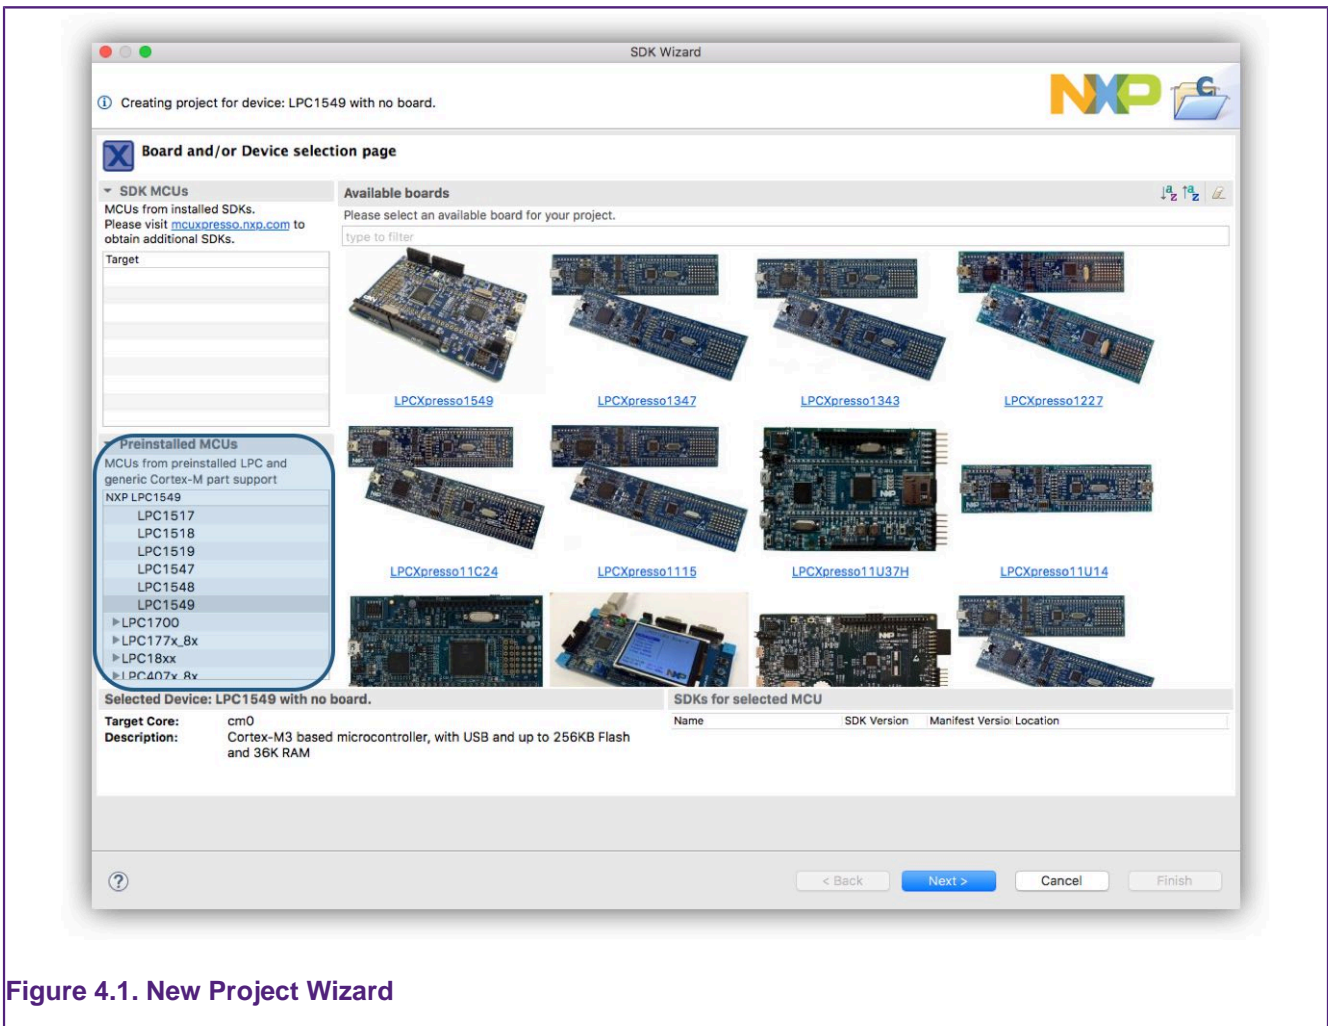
SDK Wizard

Creating project for device: LPC1549 with no board.

NXP

Board and/or Device selection page

SDK MCUs

MCUs from installed SDKs. Please visit mcuxpresso.nxp.com to obtain additional SDKs.

Target

Preinstalled MCUs

MCUs from preinstalled LPC and generic Cortex-M part support

NXP LPC1549

LPC1517
LPC1518
LPC1519
LPC1547
LPC1548
LPC1549
LPC1700
LPC177x_8x
LPC18xx
LPC407x_8x

Available boards

Please select an available board for your project.

type to filter

LPCXpresso1549
LPCXpresso1347
LPCXpresso1343
LPCXpresso1227
LPCXpresso11C24
LPCXpresso1115
LPCXpresso11U37H
LPCXpresso11U14

Selected Device: LPC1549 with no board.

Target Core: cm0
Description: Cortex-M3 based microcontroller, with USB and up to 256KB Flash and 36K RAM

SDKs for selected MCU

| Name | SDK Version | Manifest Versio | Location |
|---|---|---|---|

?

< Back
Next >
Cancel
Finish

Figure 4.1. New Project Wizard